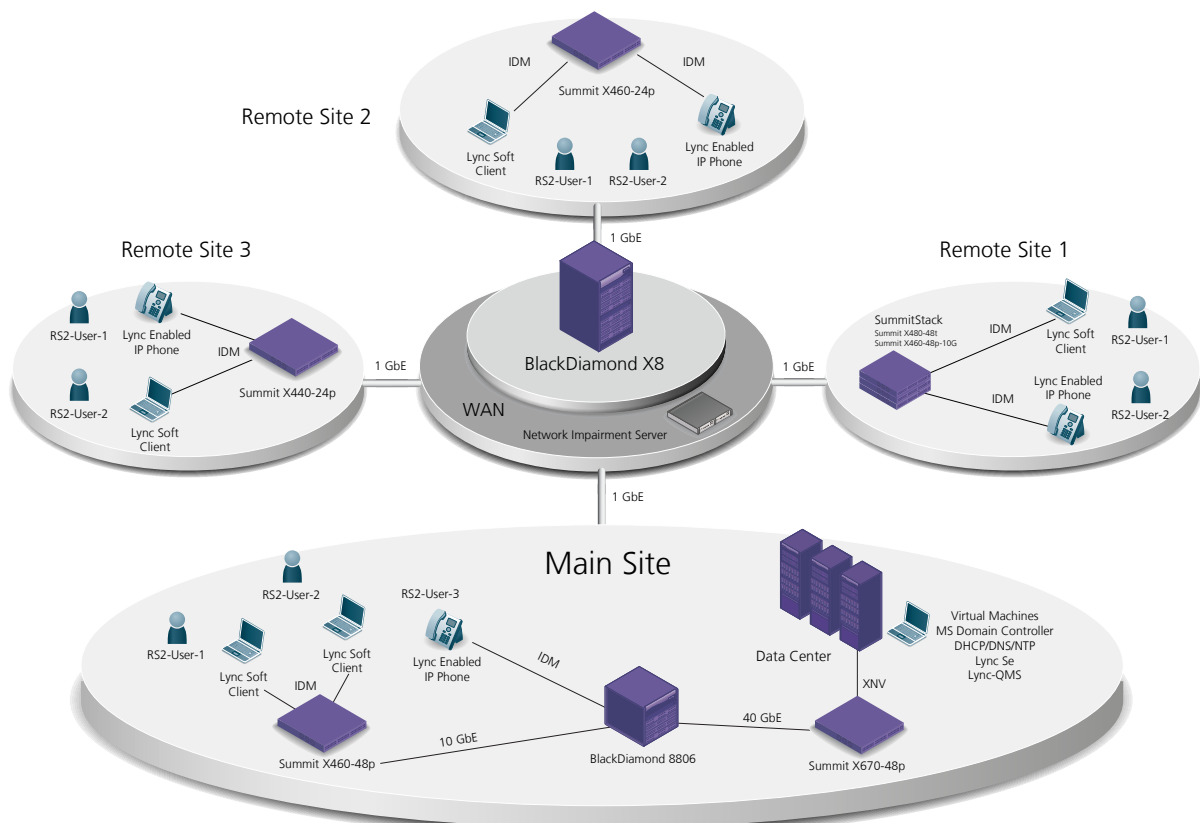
Remote Site 2

IDM

IDM

Summit X460-24p

Lync Soft Client

RS2-User-1

RS2-User-2

Lync Enabled IP Phone

1 GbE

Remote Site 3

Remote Site 1

RS2-User-1

Lync Enabled IP Phone

IDM

Summit X440-24p

RS2-User-2

Lync Soft Client

1 GbE

BlackDiamond X8

WAN

Network Impairment Server

1 GbE

SummitStack
Summit X480-48t
Summit X460-48p-10G

IDM

Lync Soft Client

RS2-User-1

Lync Enabled IP Phone

IDM

RS2-User-2

1 GbE

Main Site

RS2-User-2

RS2-User-1

Lync Soft Client

Lync Soft Client

IDM

Summit X460-48p

RS2-User-3

Lync Enabled IP Phone

IDM

10 GbE

BlackDiamond 8806

40 GbE

Data Center

XNV

Summit X670-48p

Virtual Machines
MS Domain Controller
DHCP/DNS/NTP
Lync Se
Lync-QMS